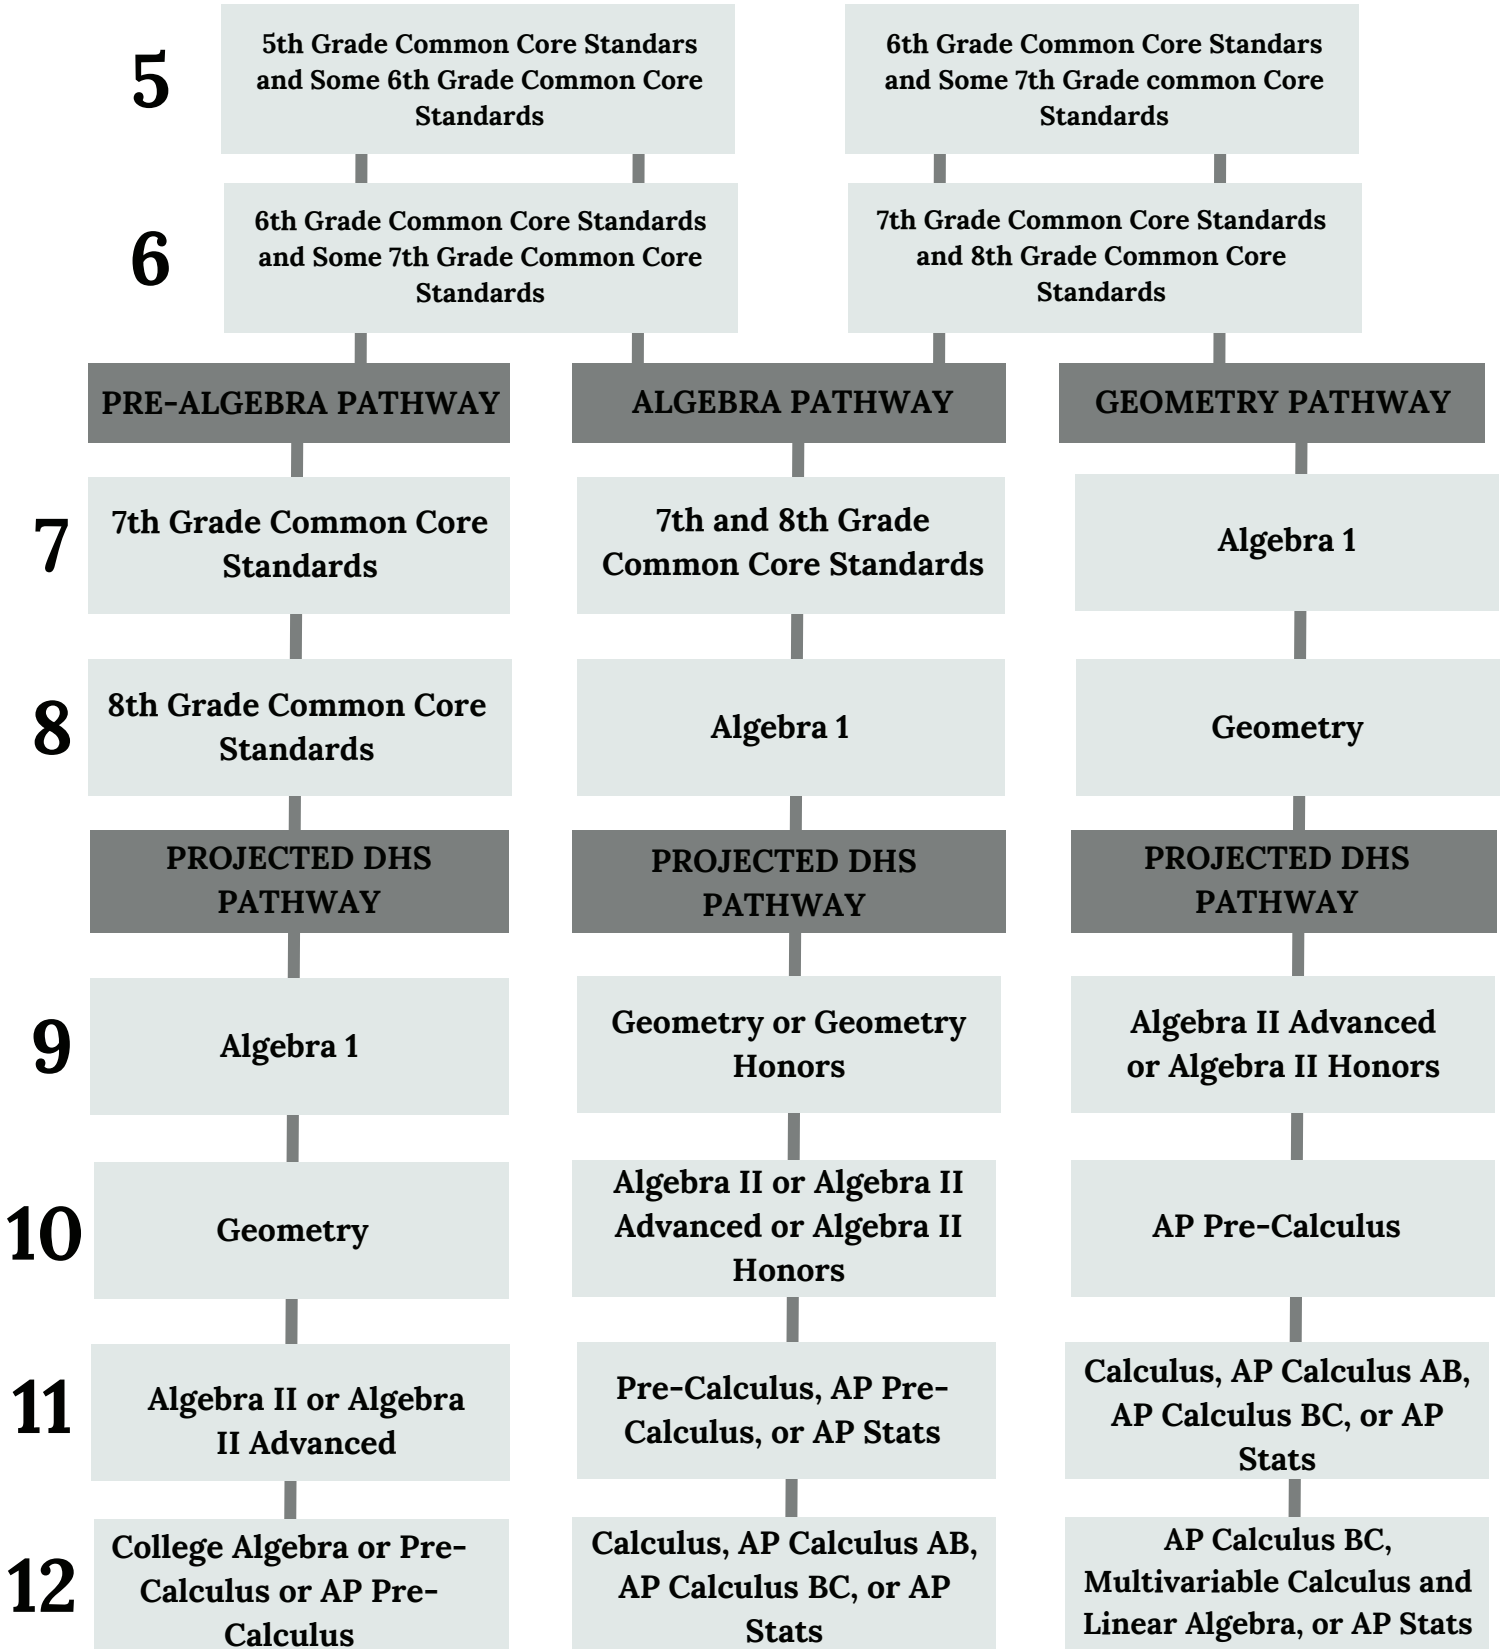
5

5th Grade Common Core Standars and Some 6th Grade Common Core Standards

6th Grade Common Core Standars and Some 7th Grade common Core Standards

6

6th Grade Common Core Standards and Some 7th Grade Common Core Standards

7th Grade Common Core Standards and 8th Grade Common Core Standards

PRE-ALGEBRA PATHWAY

ALGEBRA PATHWAY

GEOMETRY PATHWAY

7

7th Grade Common Core Standards

7th and 8th Grade Common Core Standards

Algebra 1

8

8th Grade Common Core Standards

Algebra 1

Geometry

PROJECTED DHS PATHWAY

PROJECTED DHS PATHWAY

PROJECTED DHS PATHWAY

9

Algebra 1

Geometry or Geometry Honors

Algebra II Advanced or Algebra II Honors

10

Geometry

Algebra II or Algebra II Advanced or Algebra II Honors

AP Pre-Calculus

11

Algebra II or Algebra II Advanced

Pre-Calculus, AP Pre-Calculus, or AP Stats

Calculus, AP Calculus AB, AP Calculus BC, or AP Stats

12

College Algebra or Pre-Calculus or AP Pre-Calculus

Calculus, AP Calculus AB, AP Calculus BC, or AP Stats

AP Calculus BC, Multivariable Calculus and Linear Algebra, or AP Stats